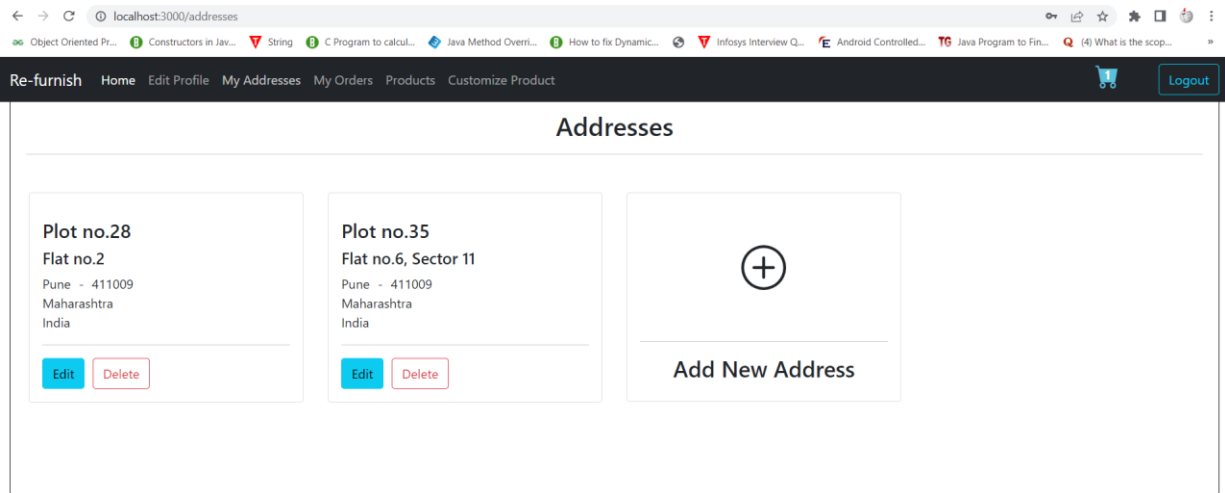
localhost:3000/addresses

Object Oriented Pr... Constructors in Jav... String C Program to calcul... Java Method Overri... How to fix Dynamic... Infosys Interview Q... Android Controlled... Java Program to Fin... (4) What is the scop... »

Re-furnish Home Edit Profile My Addresses My Orders Products Customize Product 1 Logout

Addresses

Plot no.28
Flat no.2
Pune - 411009
Maharashtra
India
Edit Delete

Plot no.35
Flat no.6, Sector 11
Pune - 411009
Maharashtra
India
Edit Delete

Add New Address